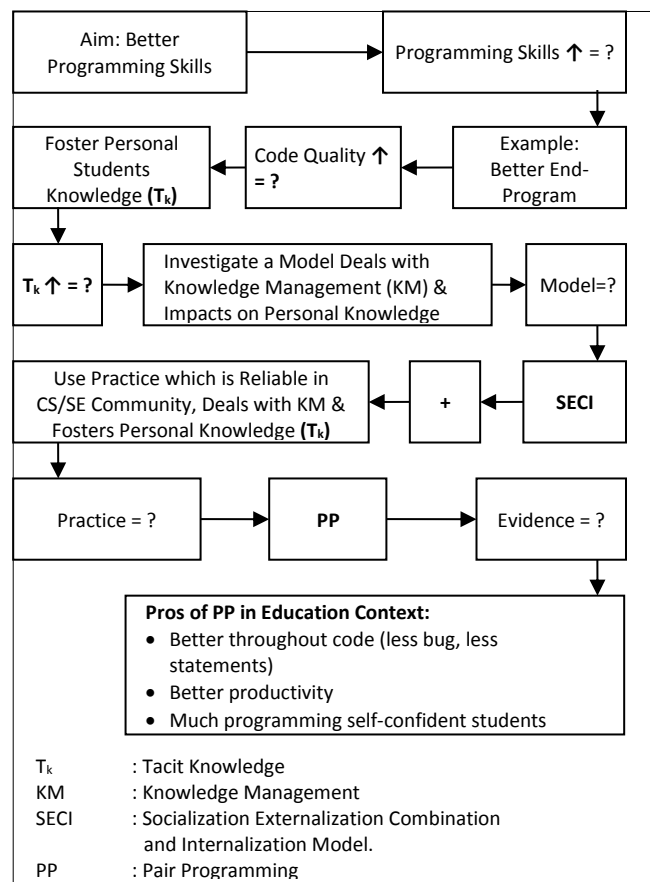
Aim: Better Programming Skills

Programming Skills ↑ = ?

Example: Better End-Program

Code Quality ↑ = ?

Foster Personal Students Knowledge **($T_k$)**

**$T_k$ ↑ = ?**

Investigate a Model Deals with Knowledge Management (KM) & Impacts on Personal Knowledge

Model=?

**SECI**

**+**

Use Practice which is Reliable in CS/SE Community, Deals with KM & Fosters Personal Knowledge **($T_k$)**

Practice = ?

**PP**

Evidence = ?

**Pros of PP in Education Context:**
- Better throughout code (less bug, less statements)
- Better productivity
- Much programming self-confident students

$T_k$ : Tacit Knowledge
KM : Knowledge Management
SECI : Socialization Externalization Combination and Internalization Model.
PP : Pair Programming